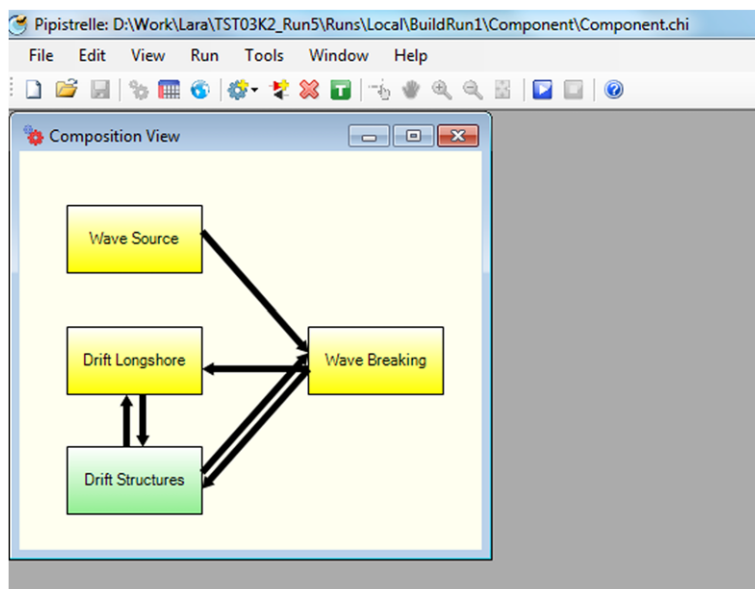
Pipistrelle: D:\Work\Lara\TST03K2_Run5\Runs\Local\BuildRun1\Component\Component.chi

File Edit View Run Tools Window Help

Composition View

Wave Source

Drift Longshore

Wave Breaking

Drift Structures